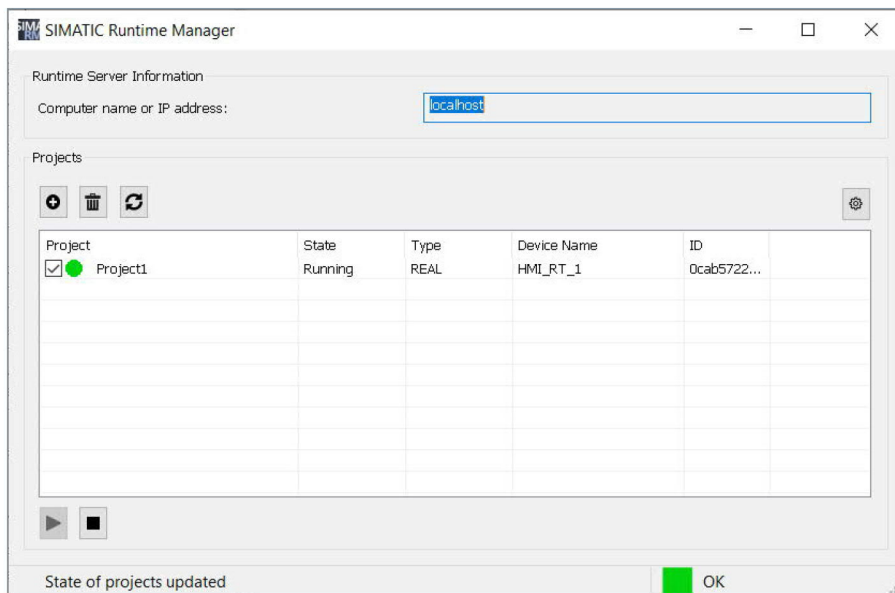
SIMATIC Runtime Manager

Runtime Server Information

Computer name or IP address: localhost

Projects

| Project | State | Type | Device Name | ID |
|---|---|---|---|---|
| Project1 | Running | REAL | HMI_RT_1 | 0cab5722... |

State of projects updated

OK